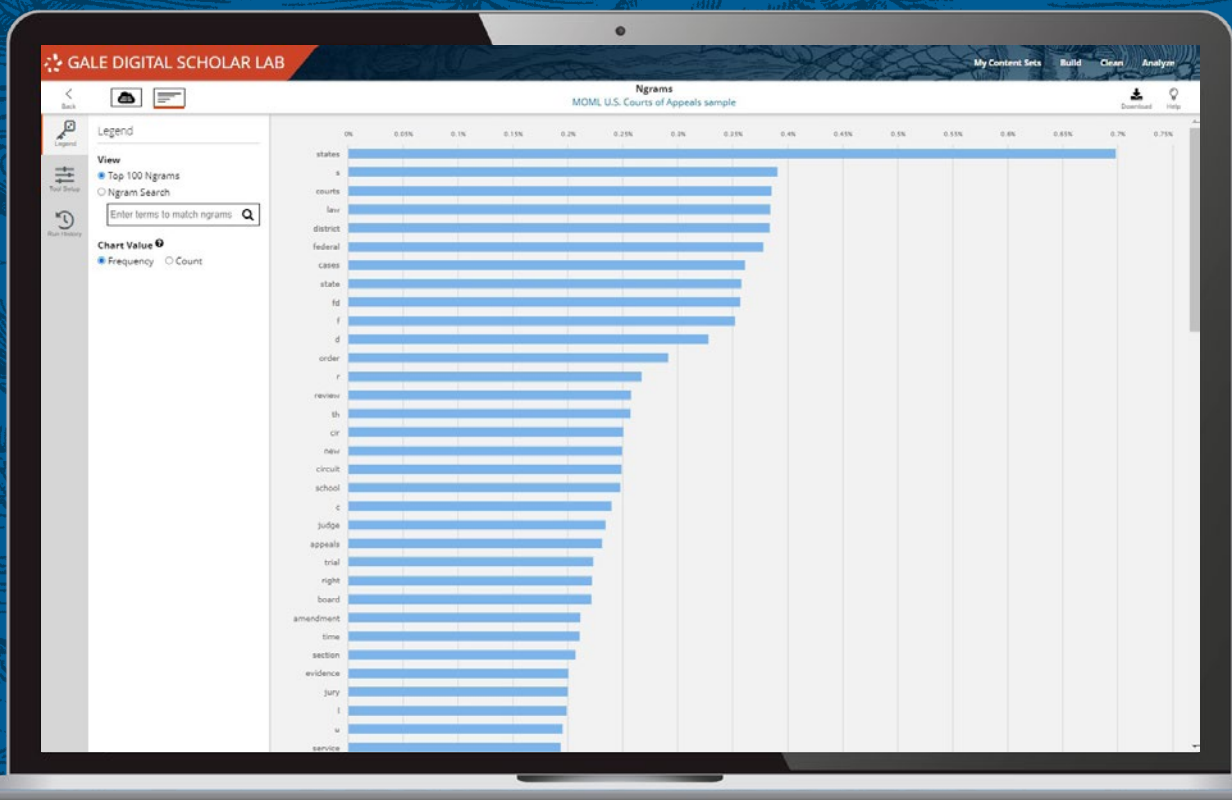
GALE DIGITAL SCHOLAR LAB

My Content Sets Build Clean Analyze

Back

Ngrams
MOML U.S. Courts of Appeals sample

Download Help

Legend

Tool Setup

Run History

Legend

View
Top 100 Ngrams
Ngram Search
Enter terms to match ngrams

Chart Value
Frequency Count

0% 0.05% 0.1% 0.15% 0.2% 0.25% 0.3% 0.35% 0.4% 0.45% 0.5% 0.55% 0.6% 0.65% 0.7% 0.75%

states
s
courts
law
district
federal
cases
state
fd
f
d
order
r
review
th
cir
new
circuit
school
c
judge
appeals
trial
right
board
amendment
time
section
evidence
jury
l
u
service